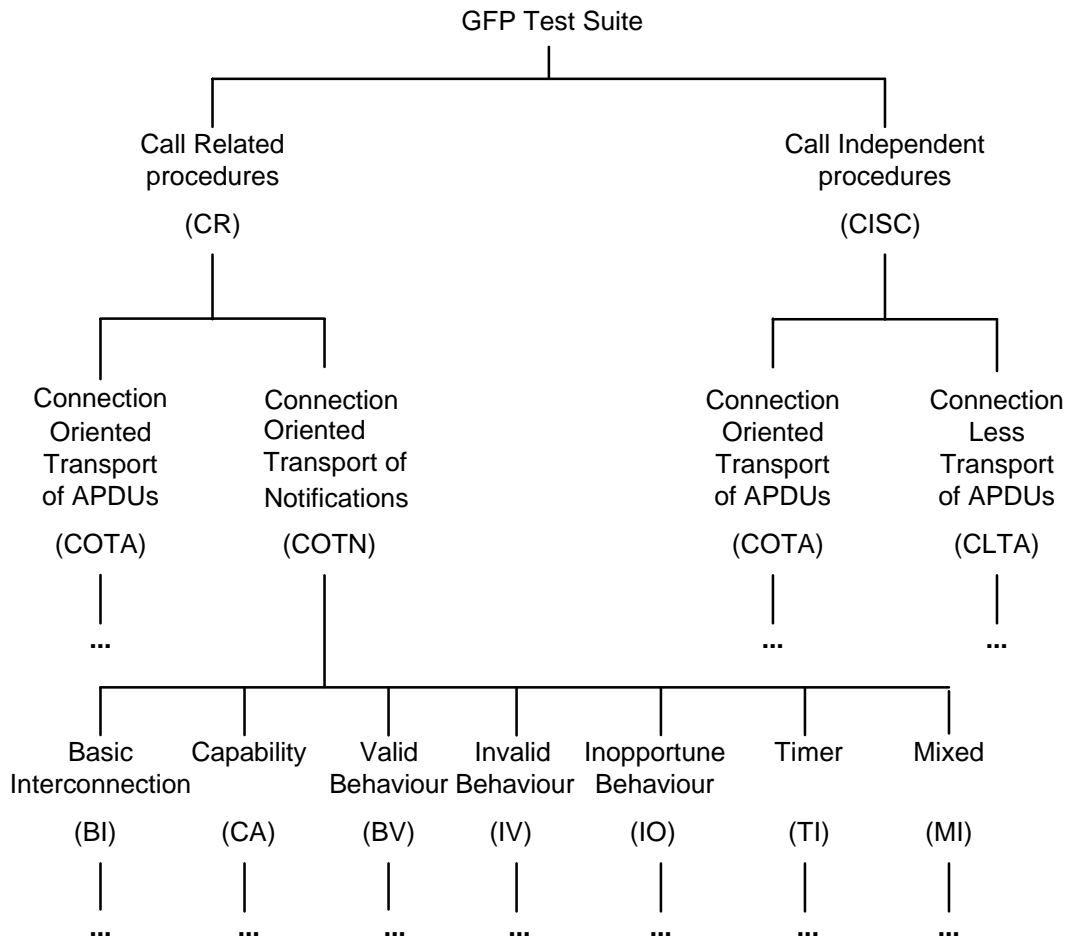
GFP Test Suite

Call Related procedures

(CR)

Call Independent procedures

(CISC)

Connection Oriented Transport of APDUs

(COTA)

...

Connection Oriented Transport of Notifications

(COTN)

Connection Oriented Transport of APDUs

(COTA)

...

Connection Less Transport of APDUs

(CLTA)

...

Basic Interconnection

(BI)

...

Capability

(CA)

...

Valid Behaviour

(BV)

...

Invalid Behaviour

(IV)

...

Inopportune Behaviour

(IO)

...

Timer

(TI)

...

Mixed

(MI)

...